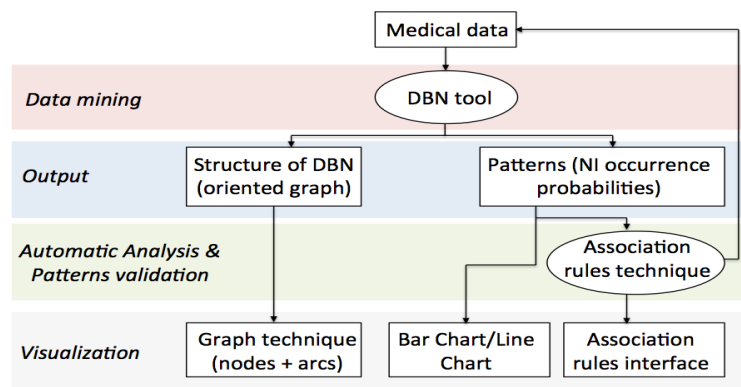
Medical data

Data mining

DBN tool

Output

Structure of DBN (oriented graph)

Patterns (NI occurrence probabilities)

Automatic Analysis & Patterns validation

Association rules technique

Visualization

Graph technique (nodes + arcs)

Bar Chart/Line Chart

Association rules interface